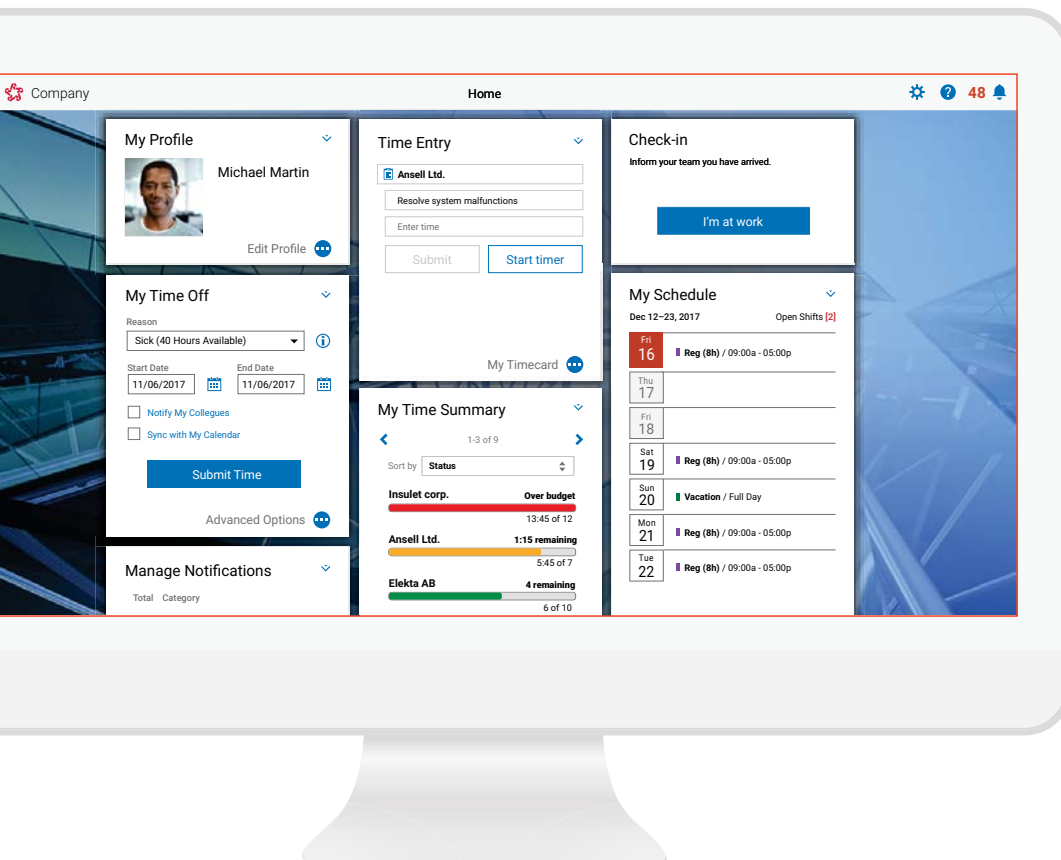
Company

Home

48

My Profile

Michael Martin

Edit Profile

Time Entry

Ansell Ltd.

Resolve system malfunctions

Enter time

Submit

Start timer

My Timecard

Check-in

Inform your team you have arrived.

I'm at work

My Time Off

Reason

Sick (40 Hours Available)

Start Date
11/06/2017

End Date
11/06/2017

Notify My Collegues

Sync with My Calendar

Submit Time

Advanced Options

My Time Summary

1-3 of 9

Sort by Status

Insulet corp. Over budget
13:45 of 12

Ansell Ltd. 1:15 remaining
5:45 of 7

Elekta AB 4 remaining
6 of 10

My Schedule

Dec 12–23, 2017

Open Shifts [2]

| | |
|---|---|
| Fri 16 | Reg (8h) / 09:00a - 05:00p |
| Thu 17 | |
| Fri 18 | |
| Sat 19 | Reg (8h) / 09:00a - 05:00p |
| Sun 20 | Vacation / Full Day |
| Mon 21 | Reg (8h) / 09:00a - 05:00p |
| Tue 22 | Reg (8h) / 09:00a - 05:00p |

Manage Notifications

Total Category